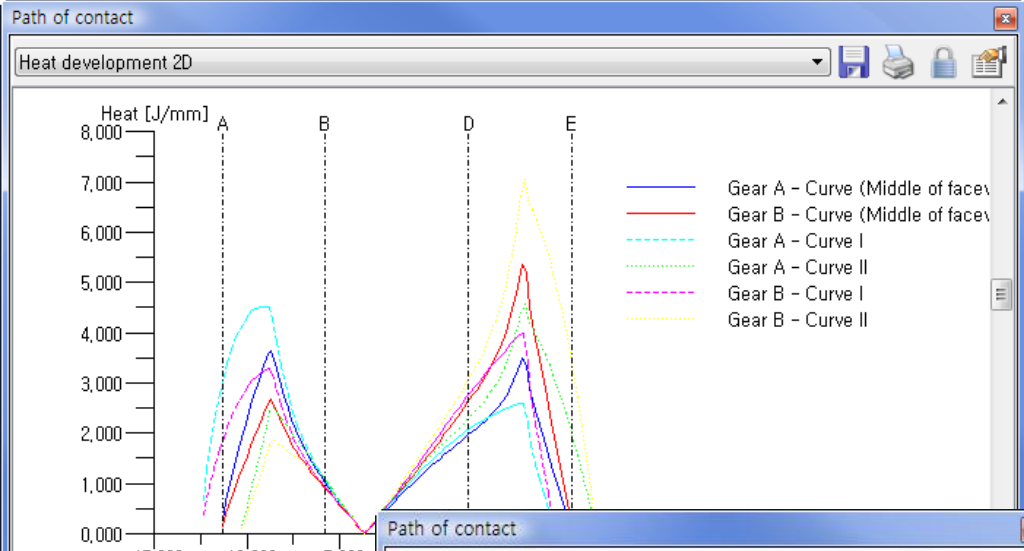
Path of contact

Heat development 2D

Heat [J/mm]

8,000
7,000
6,000
5,000
4,000
3,000
2,000
1,000
0,000

A B D E

Gear A - Curve (Middle of facev
Gear B - Curve (Middle of facev
Gear A - Curve I
Gear A - Curve II
Gear B - Curve I
Gear B - Curve II

Path of contact